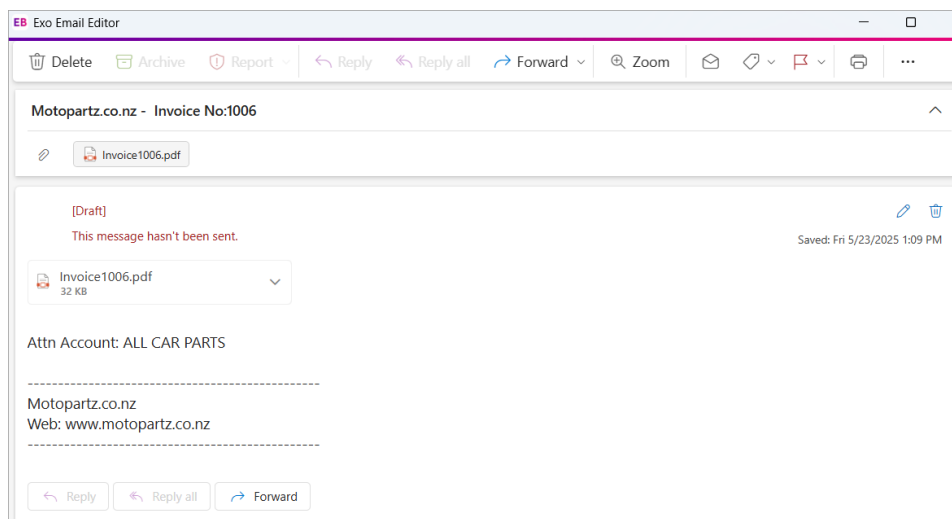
EB Exo Email Editor

Delete Archive Report Reply Reply all Forward Zoom ...

Motopartz.co.nz - Invoice No:1006

Invoice1006.pdf

[Draft]
This message hasn't been sent.

Saved: Fri 5/23/2025 1:09 PM

Invoice1006.pdf
32 KB

Attn Account: ALL CAR PARTS

------------------------------------------------
Motopartz.co.nz
Web: www.motopartz.co.nz
------------------------------------------------

Reply Reply all Forward